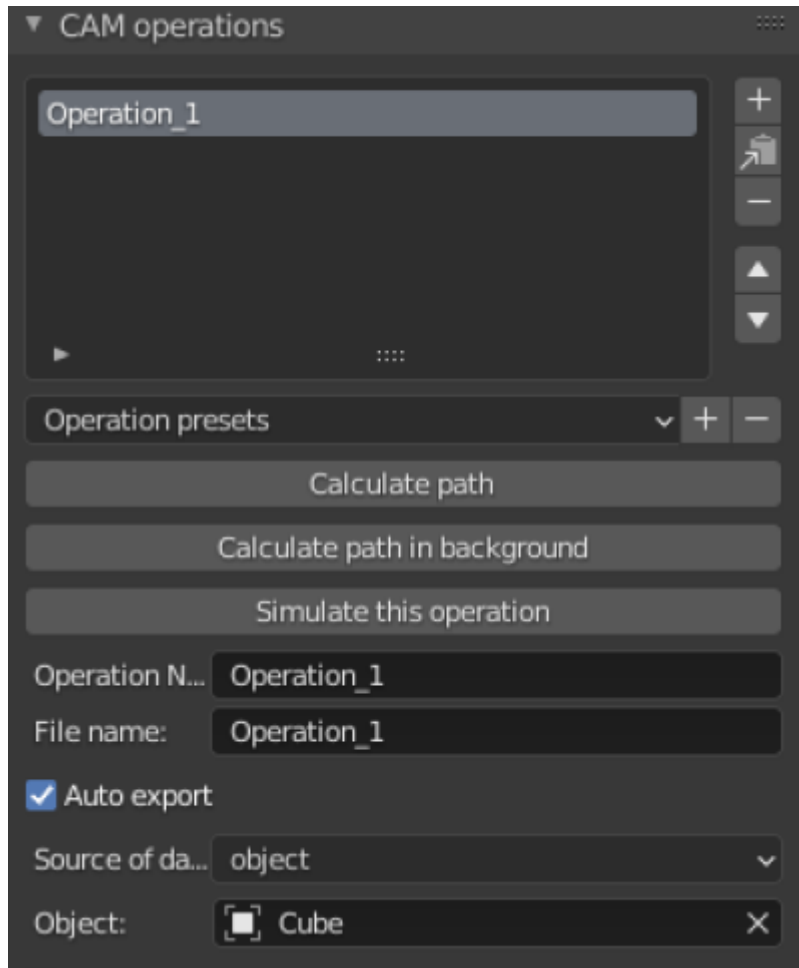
CAM operations

Operation_1

+
−

Operation presets + −

Calculate path

Calculate path in background

Simulate this operation

Operation N... Operation_1

File name: Operation_1

Auto export

Source of da... object

Object: Cube ×